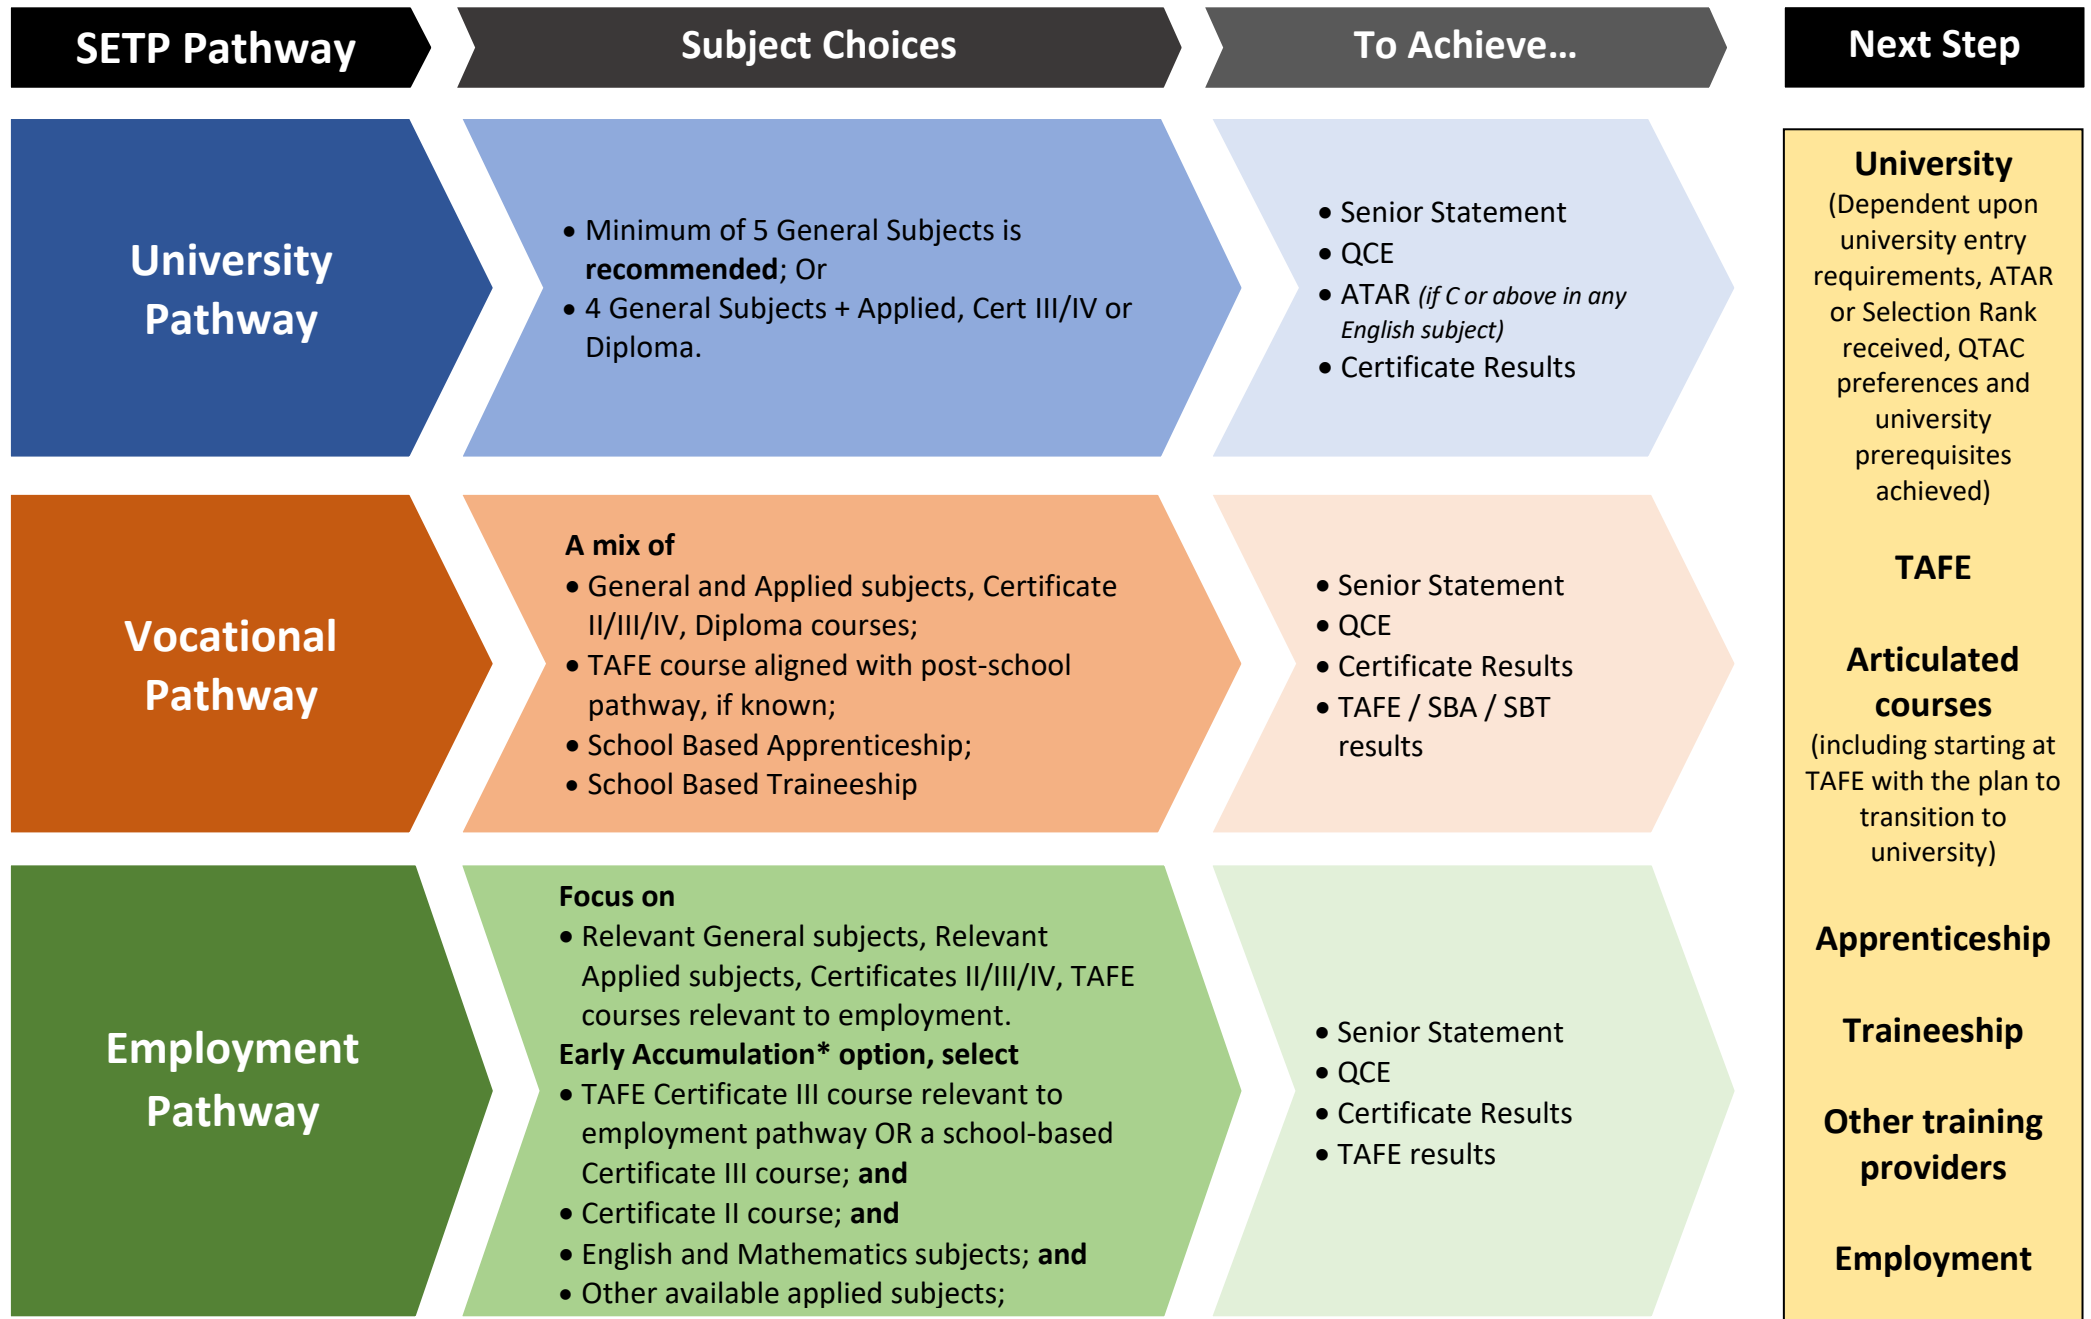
SETP Pathway

Subject Choices

To Achieve…

Next Step

University Pathway

• Minimum of 5 General Subjects is **recommended**; Or
• 4 General Subjects + Applied, Cert III/IV or Diploma.

• Senior Statement
• QCE
• ATAR *(if C or above in any English subject)*
• Certificate Results

Vocational Pathway

**A mix of**
• General and Applied subjects, Certificate II/III/IV, Diploma courses;
• TAFE course aligned with post-school pathway, if known;
• School Based Apprenticeship;
• School Based Traineeship

• Senior Statement
• QCE
• Certificate Results
• TAFE / SBA / SBT results

Employment Pathway

**Focus on**
• Relevant General subjects, Relevant Applied subjects, Certificates II/III/IV, TAFE courses relevant to employment.
**Early Accumulation\* option, select**
• TAFE Certificate III course relevant to employment pathway OR a school-based Certificate III course; **and**
• Certificate II course; **and**
• English and Mathematics subjects; **and**
• Other available applied subjects;

• Senior Statement
• QCE
• Certificate Results
• TAFE results

**University**
(Dependent upon university entry requirements, ATAR or Selection Rank received, QTAC preferences and university prerequisites achieved)

**TAFE**

**Articulated courses**
(including starting at TAFE with the plan to transition to university)

**Apprenticeship**

**Traineeship**

**Other training providers**

**Employment**